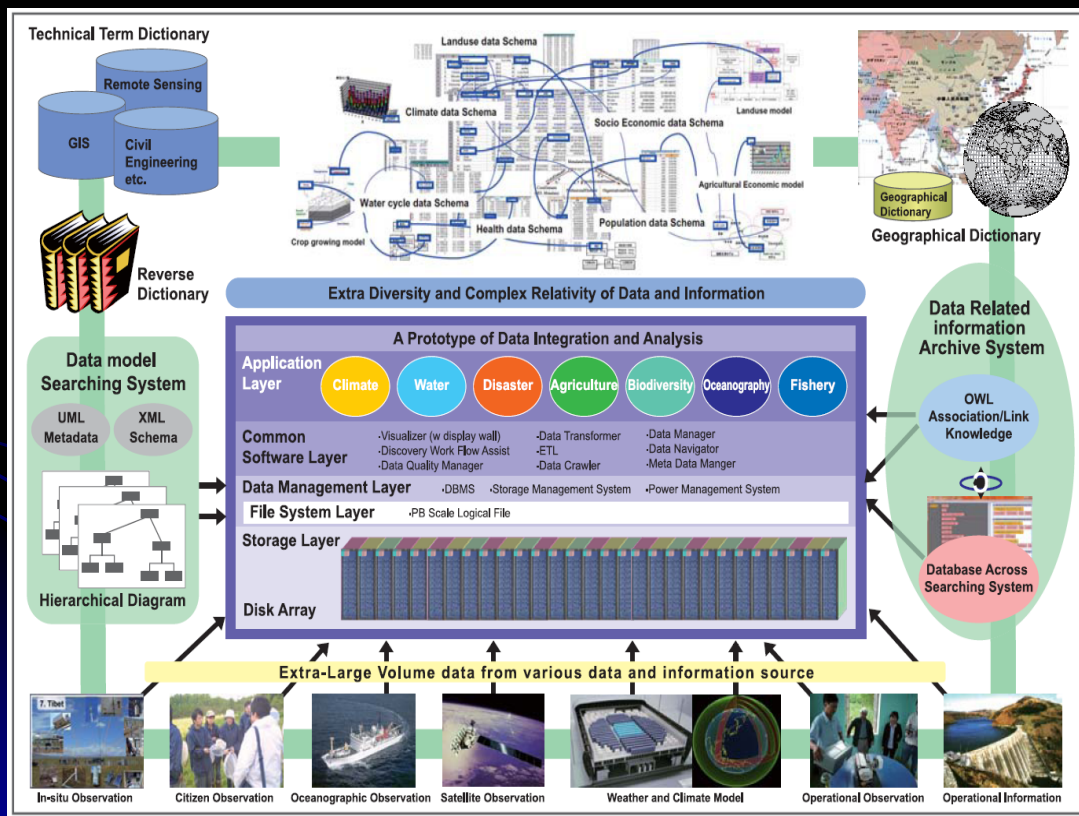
Technical Term Dictionary

Remote Sensing

GIS

Civil Engineering etc.

Reverse Dictionary

Landuse data Schema

Climate data Schema

Socio Economic data Schema

Landuse model

Agricultural Economic model

Water cycle data Schema

Health data Schema

Population data Schema

Crop growing model

Geographical Dictionary

Geographical Dictionary

Extra Diversity and Complex Relativity of Data and Information

Data model Searching System

UML Metadata

XML Schema

Hierarchical Diagram

A Prototype of Data Integration and Analysis

Application Layer

Climate

Water

Disaster

Agriculture

Biodiversity

Oceanography

Fishery

Common Software Layer

·Visualizer (w display wall)
·Discovery Work Flow Assist
·Data Quality Manager

·Data Transformer
·ETL
·Data Crawler

·Data Manager
·Data Navigator
·Meta Data Manger

Data Management Layer

·DBMS

·Storage Management System

·Power Management System

File System Layer

·PB Scale Logical File

Storage Layer

Disk Array

Data Related information Archive System

OWL Association/Link Knowledge

Database Across Searching System

Extra-Large Volume data from various data and information source

7. Tibet

In-situ Observation

Citizen Observation

Oceanographic Observation

Satellite Observation

Weather and Climate Model

Operational Observation

Operational Information